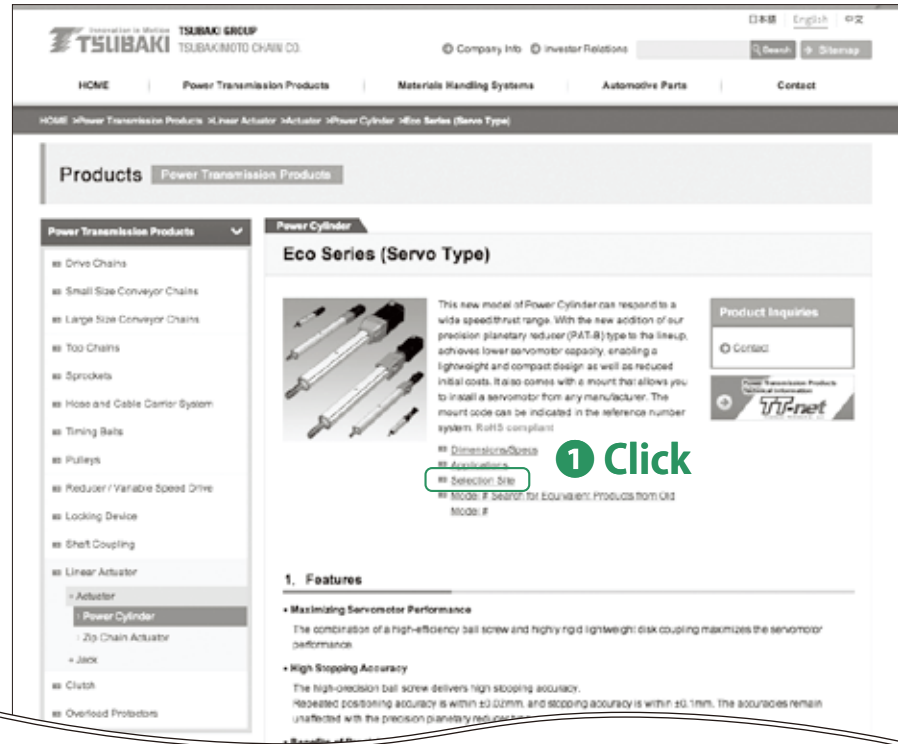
Innovation in Motion TSUBAKI GROUP
TSUBAKI TSUBAKIMOTO CHAIN CO.

日本語 English 中文

Company Info Investor Relations Search Sitemap

HOME Power Transmission Products Materials Handling Systems Automotive Parts Contact

HOME >Power Transmission Products >Linear Actuator >Actuator >Power Cylinder >Eco Series (Servo Type)

Products Power Transmission Products

Power Transmission Products

Drive Chains
Small Size Conveyor Chains
Large Size Conveyor Chains
Top Chains
Sprockets
Hose and Cable Carrier System
Timing Belts
Pulleys
Reducer / Variable Speed Drive
Locking Device
Shaft Coupling
Linear Actuator
Actuator
Power Cylinder
Zip Chain Actuator
Jack
Clutch
Overload Protectors

Power Cylinder

Eco Series (Servo Type)

This new model of Power Cylinder can respond to a wide speed/thrust range. With the new addition of our precision planetary reducer (PAT-B) type to the lineup, achieves lower servomotor capacity, enabling a lightweight and compact design as well as reduced initial costs. It also comes with a mount that allows you to install a servomotor from any manufacturer. The mount code can be indicated in the reference number system. RoHS compliant

Dimensions/Specs
Applications
Selection Site
Model F Search for Equivalent Products from Old Model F

❶ Click

Product Inquiries
Contact

Power Transmission Products Technical Information TT-net

1. Features

• Maximizing Servomotor Performance
The combination of a high-efficiency ball screw and highly rigid lightweight disk coupling maximizes the servomotor performance.

• High Stopping Accuracy
The high-precision ball screw delivers high stopping accuracy.
Repeated positioning accuracy is within ±0.02mm, and stopping accuracy is within ±0.1mm. The accuracies remain unaffected with the precision planetary reducer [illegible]

• Benefits of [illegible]